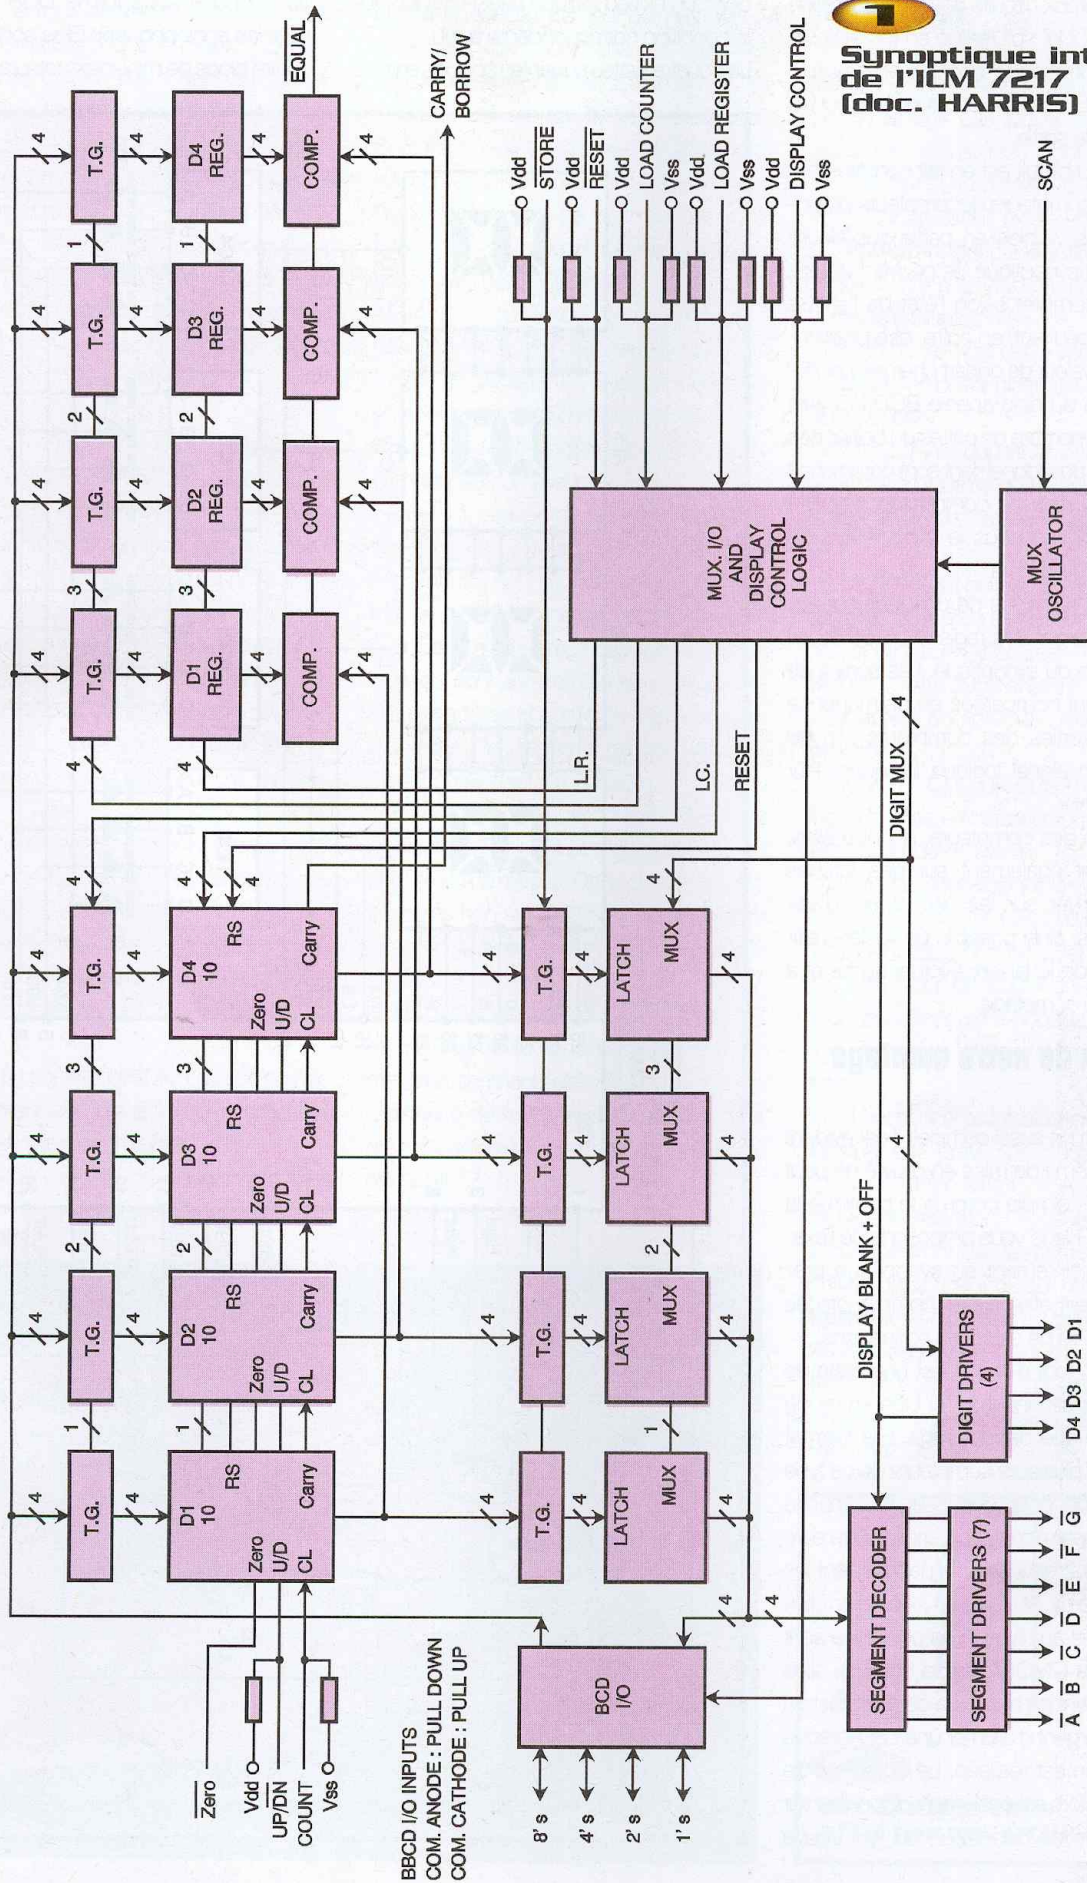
1

Synoptique int
de l'ICM 7217
(doc. HARRIS)

EQUAL

CARRY/
BORROW

Vdd
STORE
Vdd
RESET
Vdd
LOAD COUNTER
Vss
Vdd
LOAD REGISTER
Vss
Vdd
DISPLAY CONTROL
Vss

SCAN

T.G.
D4 REG.
COMP.
T.G.
D3 REG.
COMP.
T.G.
D2 REG.
COMP.
T.G.
D1 REG.
COMP.

MUX. I/O AND DISPLAY CONTROL LOGIC

MUX OSCILLATOR

L.R.
LC.
RESET
DIGIT MUX

T.G.
D4 10 RS Zero U/D CL Carry
T.G.
D3 10 RS Zero U/D CL Carry
T.G.
D2 10 RS Zero U/D CL Carry
T.G.
D1 10 RS Zero U/D CL Carry

T.G.
LATCH
MUX
T.G.
LATCH
MUX
T.G.
LATCH
MUX
T.G.
LATCH
MUX

DISPLAY BLANK + OFF

DIGIT DRIVERS (4)
D4 D3 D2 D1

SEGMENT DECODER
SEGMENT DRIVERS (7)
$\overline{A}$ $\overline{B}$ $\overline{C}$ $\overline{D}$ $\overline{E}$ $\overline{F}$ $\overline{G}$

BCD I/O

$\overline{Zero}$
Vdd
UP/$\overline{DN}$
COUNT
Vss

BBCD I/O INPUTS
COM. ANODE : PULL DOWN
COM. CATHODE : PULL UP

8's
4's
2's
1's

4 4 4 4 1 2 3 4 1 2 3 4 4 4 4 4